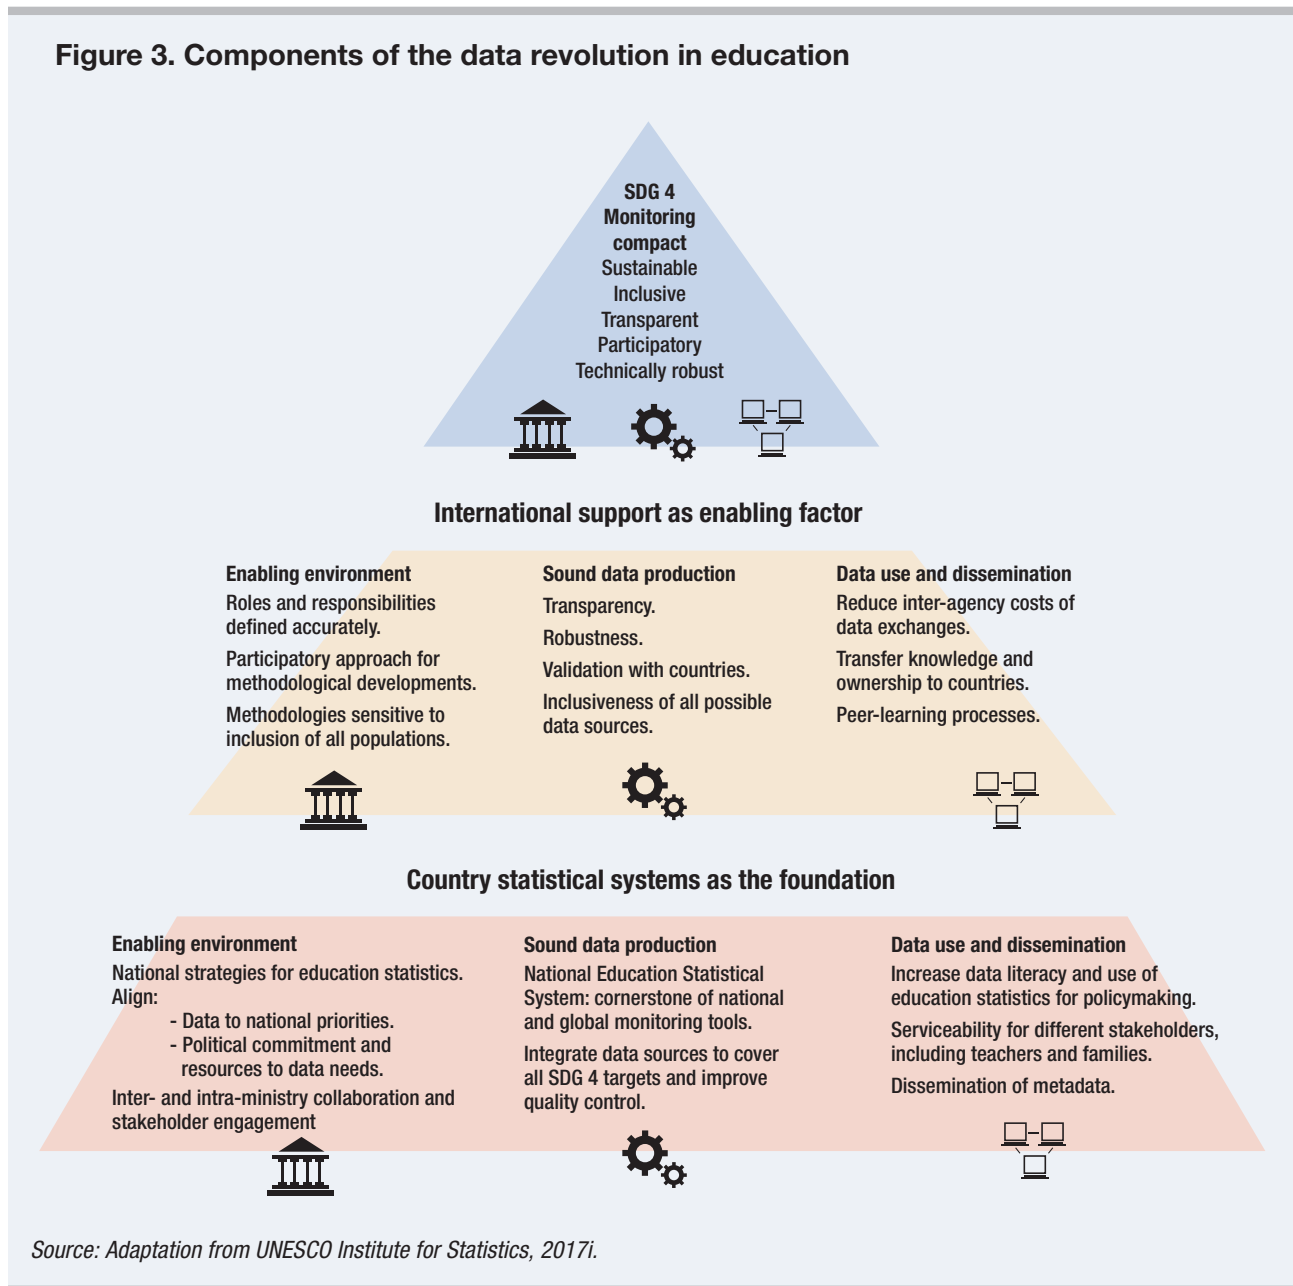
Figure 3. Components of the data revolution in education

SDG 4 Monitoring compact
Sustainable
Inclusive
Transparent
Participatory
Technically robust

International support as enabling factor

Enabling environment
Roles and responsibilities defined accurately.
Participatory approach for methodological developments.
Methodologies sensitive to inclusion of all populations.

Sound data production
Transparency.
Robustness.
Validation with countries.
Inclusiveness of all possible data sources.

Data use and dissemination
Reduce inter-agency costs of data exchanges.
Transfer knowledge and ownership to countries.
Peer-learning processes.

Country statistical systems as the foundation

Enabling environment
National strategies for education statistics.
Align:
- Data to national priorities.
- Political commitment and resources to data needs.
Inter- and intra-ministry collaboration and stakeholder engagement

Sound data production
National Education Statistical System: cornerstone of national and global monitoring tools.
Integrate data sources to cover all SDG 4 targets and improve quality control.

Data use and dissemination
Increase data literacy and use of education statistics for policymaking.
Serviceability for different stakeholders, including teachers and families.
Dissemination of metadata.

Source: Adaptation from UNESCO Institute for Statistics, 2017i.